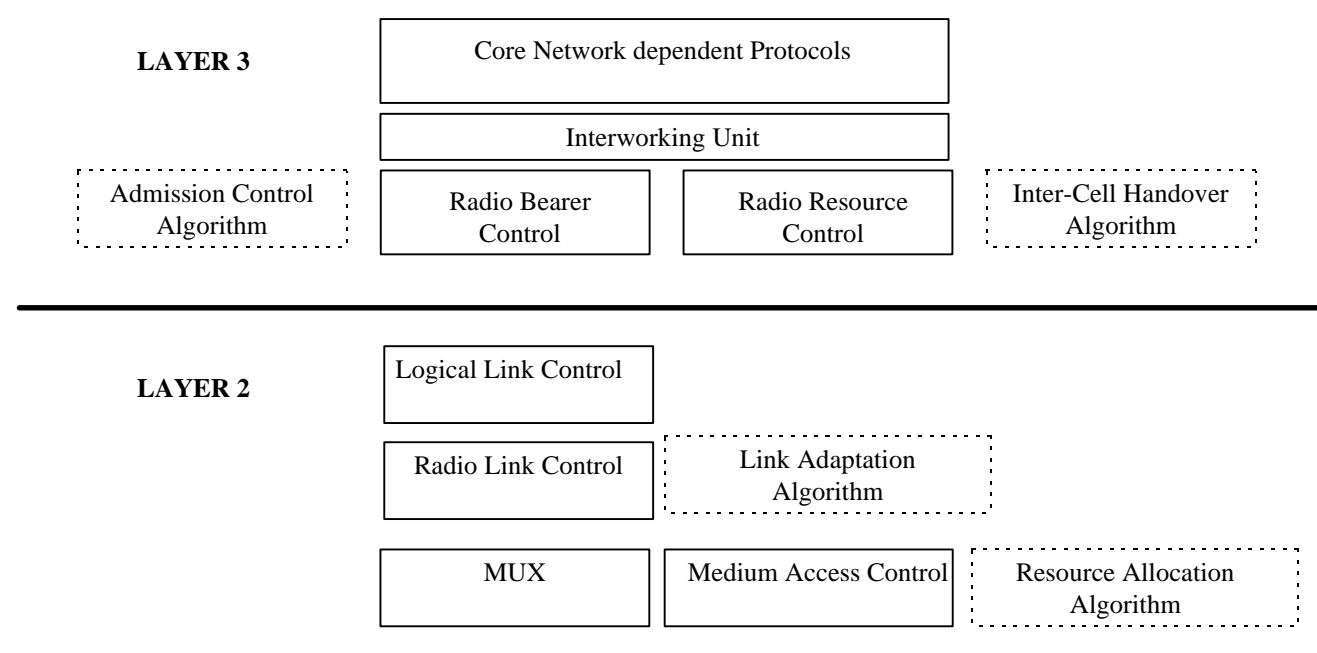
LAYER 3

Core Network dependent Protocols

Interworking Unit

Admission Control Algorithm

Radio Bearer Control

Radio Resource Control

Inter-Cell Handover Algorithm

LAYER 2

Logical Link Control

Radio Link Control

Link Adaptation Algorithm

MUX

Medium Access Control

Resource Allocation Algorithm